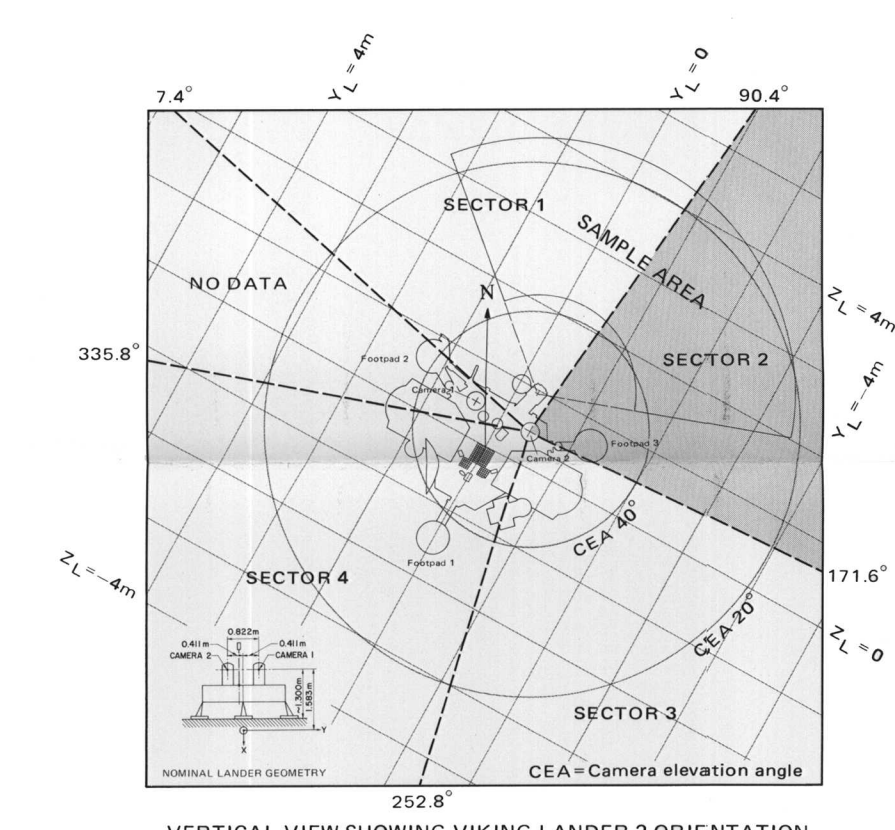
$Y_L = 4m$

$Y_L = 0$

7.4°

90.4°

SECTOR 1

SAMPLE AREA

NO DATA

N

$Z_L = 4m$

335.8°

Footpad 2

Camera 1

SECTOR 2

$Y_L = -4m$

Footpad 3

Camera 2

CEA 40°

Footpad 1

$Z_L = -4m$

SECTOR 4

171.6°

CEA 20°

$Z_L = 0$

0.411m

0.822m

0.411m

CAMERA 2

CAMERA 1

1.300m

1.585m

Y

X

SECTOR 3

NOMINAL LANDER GEOMETRY

CEA = Camera elevation angle

252.8°

VERTICAL VIEW SHOWING VIKING LANDER 2 ORIENTATION